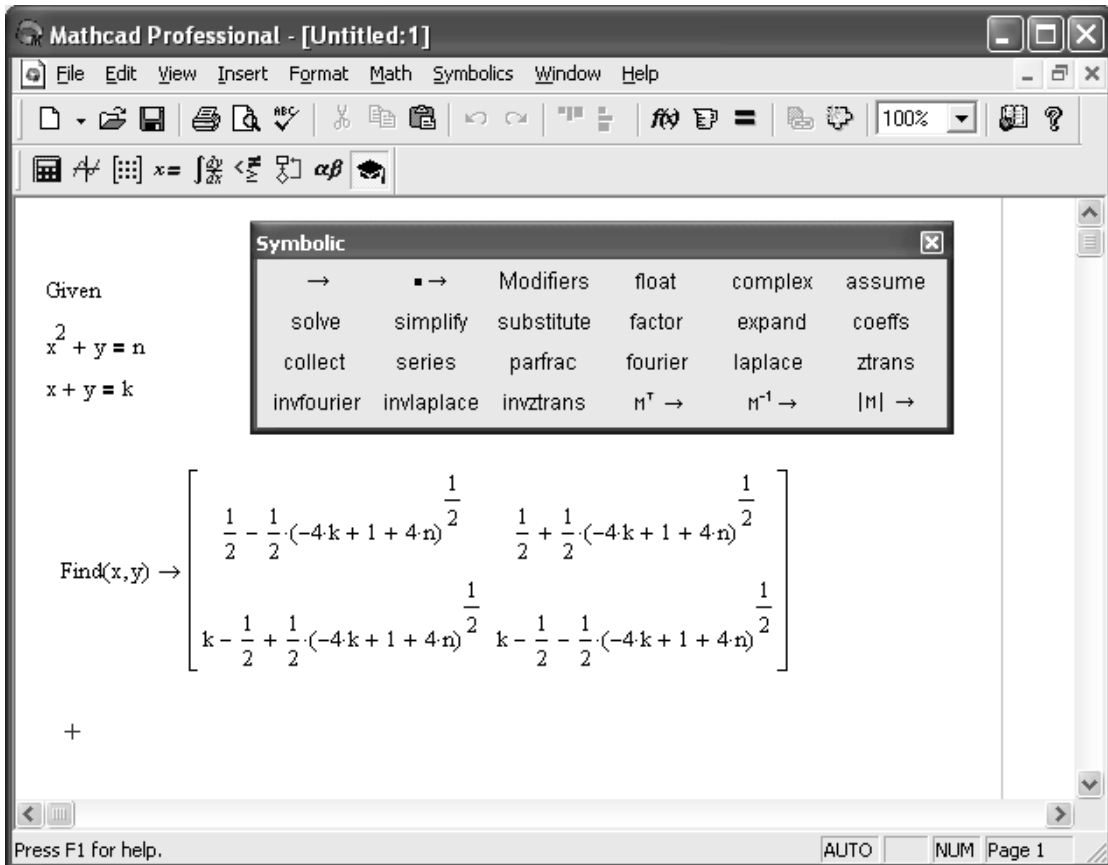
Mathcad Professional - [Untitled:1]

File Edit View Insert Format Math Symbolics Window Help

100%

Symbolic

| → | ▪ → | Modifiers | float | complex | assume |
|---|---|---|---|---|---|
| solve | simplify | substitute | factor | expand | coeffs |
| collect | series | parfrac | fourier | laplace | ztrans |
| invfourier | invlaplace | invztrans | $M^T$ → | $M^{-1}$ → | \|M\| → |

Given

$x^2 + y = n$

$x + y = k$

$\text{Find}(x,y) \rightarrow \begin{bmatrix} \frac{1}{2} - \frac{1}{2}\cdot(-4\cdot k + 1 + 4\cdot n)^{\frac{1}{2}} & \frac{1}{2} + \frac{1}{2}\cdot(-4\cdot k + 1 + 4\cdot n)^{\frac{1}{2}} \\ k - \frac{1}{2} + \frac{1}{2}\cdot(-4\cdot k + 1 + 4\cdot n)^{\frac{1}{2}} & k - \frac{1}{2} - \frac{1}{2}\cdot(-4\cdot k + 1 + 4\cdot n)^{\frac{1}{2}} \end{bmatrix}$

+

Press F1 for help. AUTO NUM Page 1